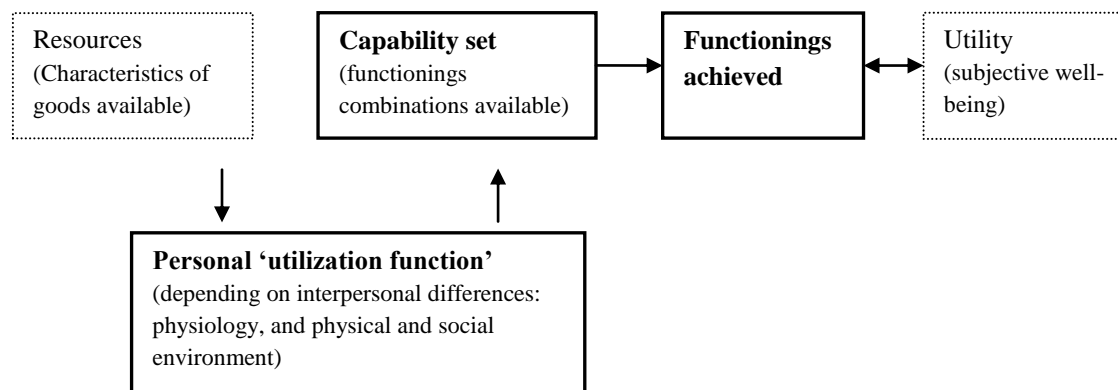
Resources
(Characteristics of goods available)

Capability set
(functionings combinations available)

Functionings achieved

Utility
(subjective well-being)

Personal 'utilization function'
(depending on interpersonal differences: physiology, and physical and social environment)